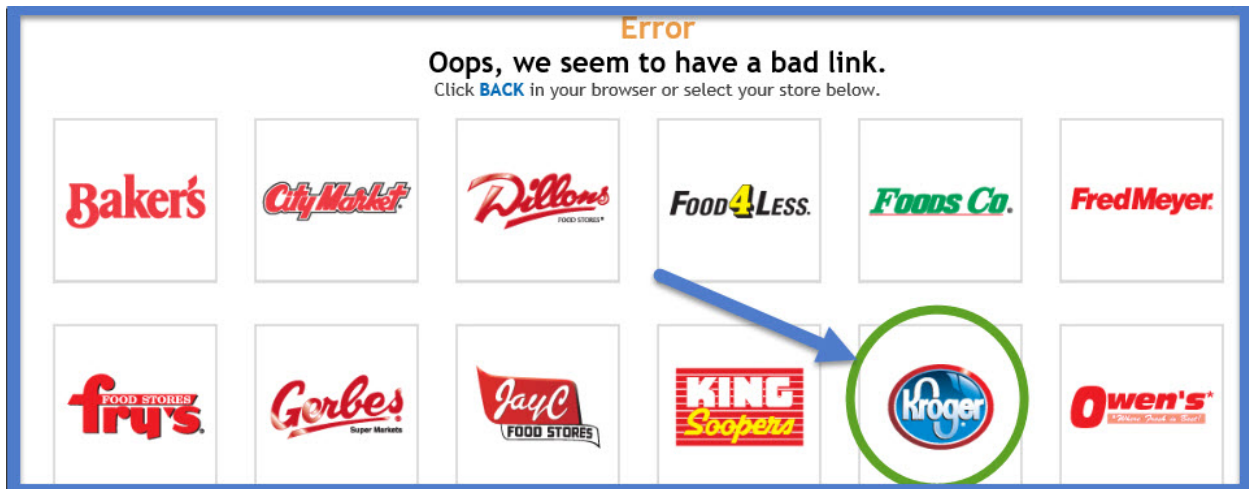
Error

Oops, we seem to have a bad link.

Click BACK in your browser or select your store below.

Baker's

City Market

Dillons FOOD STORES

FOOD 4 LESS.

FOODS CO.

FredMeyer.

FOOD STORES fry's

Gerbes Super Markets

JayC FOOD STORES

KING Soopers

Kroger

Owen's "Where Fresh is Best"